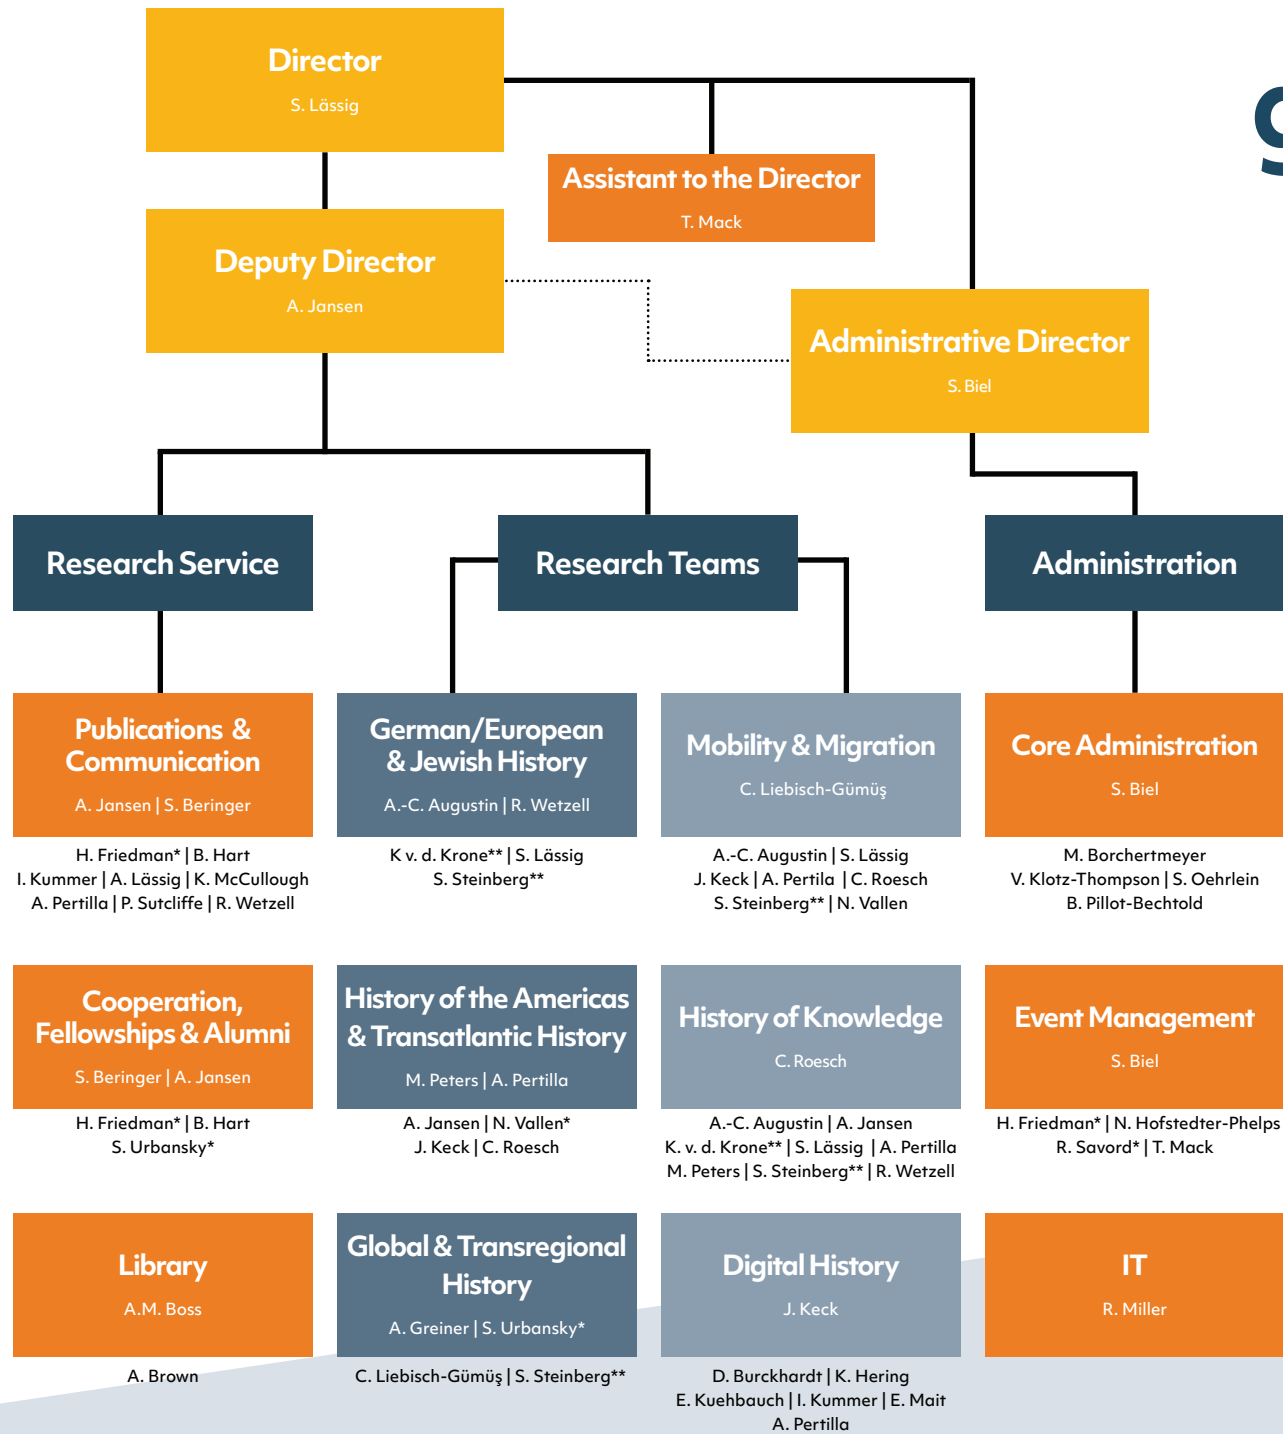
Director
S. Lässig

Assistant to the Director
T. Mack

Deputy Director
A. Jansen

Administrative Director
S. Biel

Research Service

Research Teams

Administration

Publications & Communication
A. Jansen | S. Beringer

H. Friedman* | B. Hart
I. Kummer | A. Lässig | K. McCullough
A. Pertilla | P. Sutcliffe | R. Wetzell

German/European & Jewish History
A.-C. Augustin | R. Wetzell

K v. d. Krone** | S. Lässig
S. Steinberg**

Mobility & Migration
C. Liebisch-Gümüş

A.-C. Augustin | S. Lässig
J. Keck | A. Pertila | C. Roesch
S. Steinberg** | N. Vallen

Core Administration
S. Biel

M. Borchertmeyer
V. Klotz-Thompson | S. Oehrlein
B. Pillot-Bechtold

Cooperation, Fellowships & Alumni
S. Beringer | A. Jansen

H. Friedman* | B. Hart
S. Urbansky*

History of the Americas & Transatlantic History
M. Peters | A. Pertilla

A. Jansen | N. Vallen*
J. Keck | C. Roesch

History of Knowledge
C. Roesch

A.-C. Augustin | A. Jansen
K. v. d. Krone** | S. Lässig | A. Pertilla
M. Peters | S. Steinberg** | R. Wetzell

Event Management
S. Biel

H. Friedman* | N. Hofstedter-Phelps
R. Savord* | T. Mack

Library
A.M. Boss

A. Brown

Global & Transregional History
A. Greiner | S. Urbansky*

C. Liebisch-Gümüş | S. Steinberg**

Digital History
J. Keck

D. Burckhardt | K. Hering
E. Kuehbauch | I. Kummer | E. Mait
A. Pertilla

IT
R. Miller